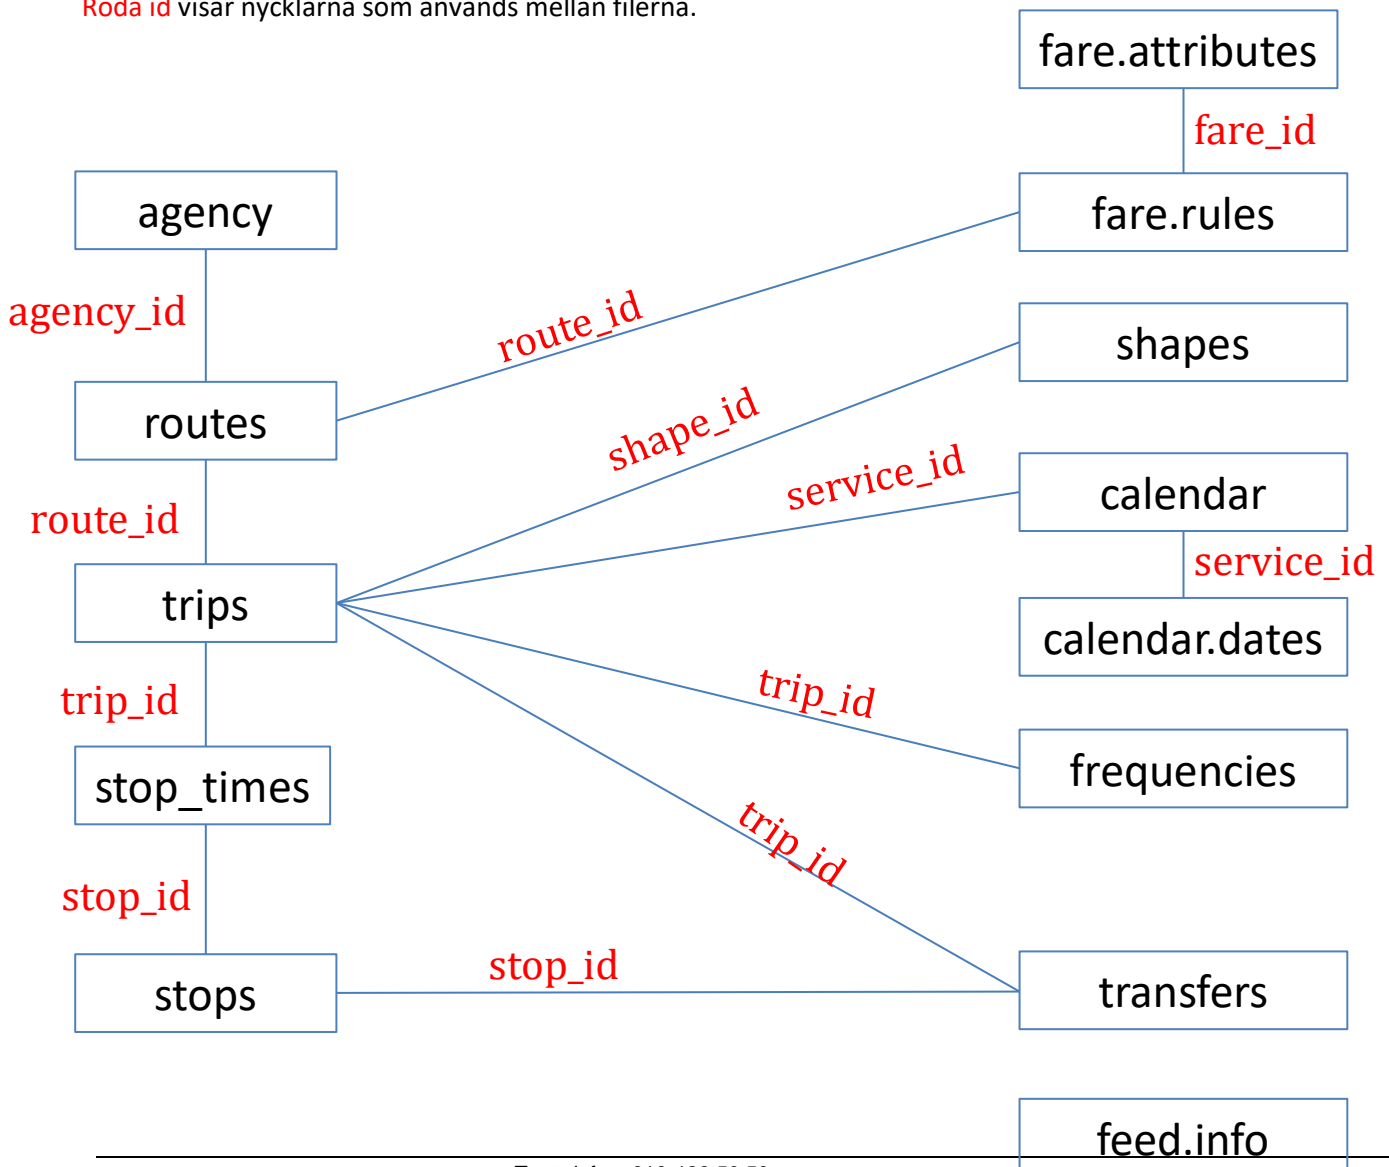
Röda id visar nycklarna som används mellan filerna.

fare.attributes

fare_id

agency

fare.rules

agency_id

route_id

shapes

routes

shape_id

service_id

calendar

route_id

service_id

trips

calendar.dates

trip_id

trip_id

frequencies

stop_times

trip_id

stop_id

stop_id

stops

transfers

feed.info

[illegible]